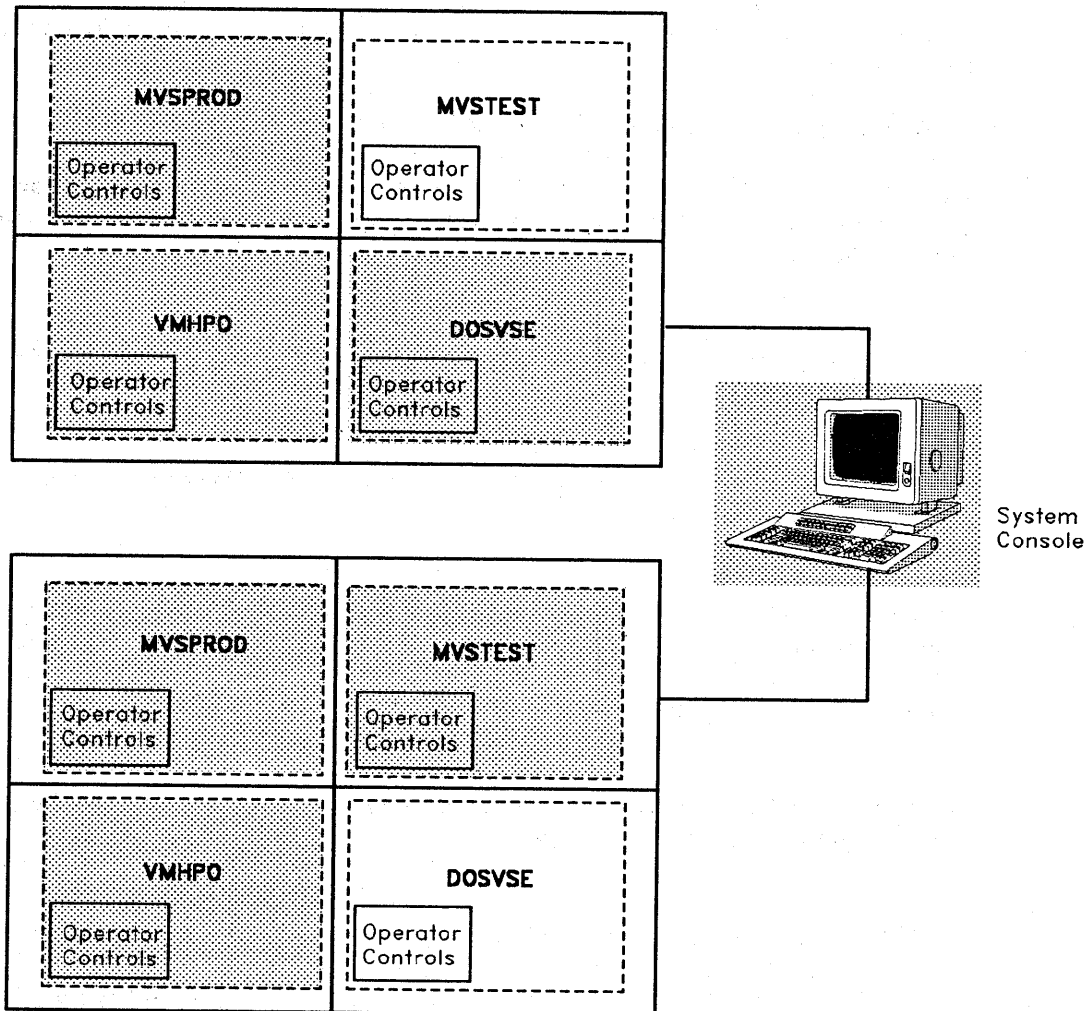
MVSPROD

Operator Controls

MVSTEST

Operator Controls

VMHPO

Operator Controls

DOSVSE

Operator Controls

System Console

MVSPROD

Operator Controls

MVSTEST

Operator Controls

VMHPO

Operator Controls

DOSVSE

Operator Controls